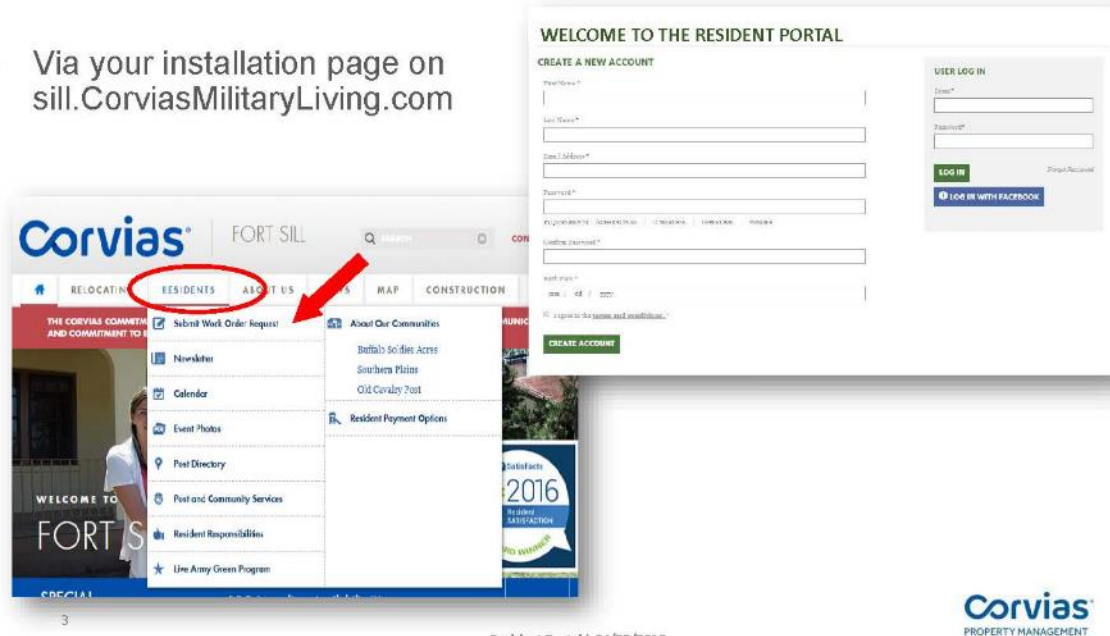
Via your installation page on sill.CorviasMilitaryLiving.com

WELCOME TO THE RESIDENT PORTAL

CREATE A NEW ACCOUNT

First Name *

Last Name *

Email Address *

Password *

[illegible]

Confirm Password *

Birth date *

mm / dd / yyyy

I agree to the terms and conditions. *

CREATE ACCOUNT

USER LOG IN

Email *

Password *

LOG IN

Forgot Password

LOG IN WITH FACEBOOK

Corvias FORT SILL

SEARCH

RELOCATING RESIDENTS ABOUT US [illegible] MAP CONSTRUCTION

THE CORVIAS COMMITMENT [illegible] AND COMMITMENT TO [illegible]

Submit Work Order Request

Newsletter

Calendar

Event Photos

Post Directory

Post and Community Services

Resident Responsibilities

Live Army Green Program

About Our Communities

Buffalo Soldier Acres

Southern Plains

Old Cavalry Post

Resident Payment Options

WELCOME TO

FORT S

SatisFacts

2016

Resident SATISFACTION

WINNER

SPECIAL

3

Corvias PROPERTY MANAGEMENT